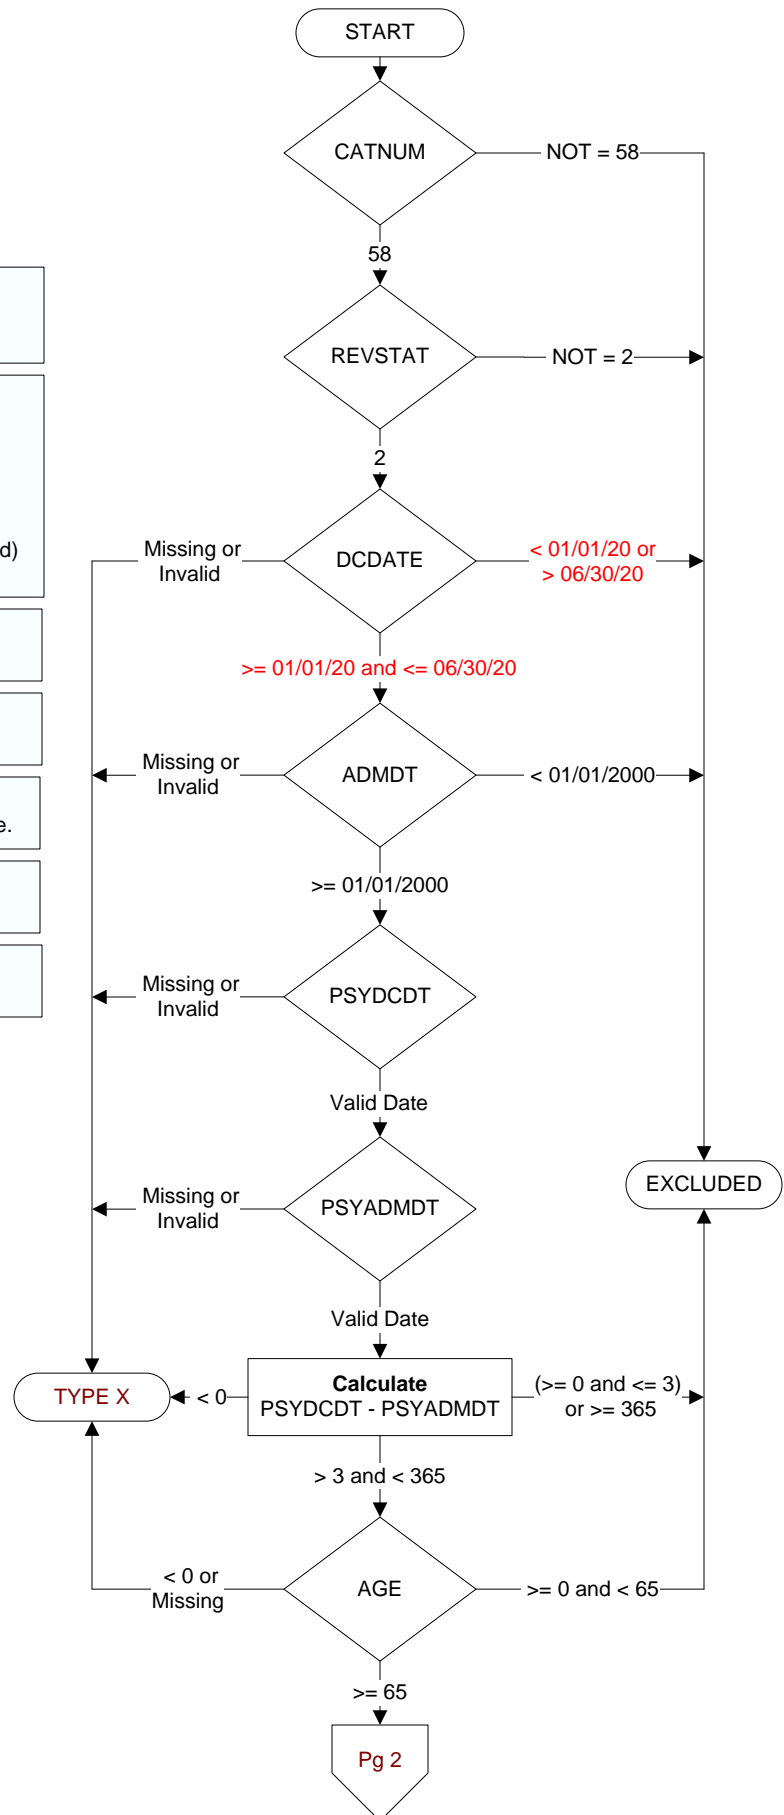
START

CATNUM

NOT = 58

58

REVSTAT

NOT = 2

2

d)

Missing or Invalid

DCDATE

< 01/01/20 or > 06/30/20

>= 01/01/20 and <= 06/30/20

Missing or Invalid

ADMDT

< 01/01/2000

e.

>= 01/01/2000

Missing or Invalid

PSYDCDT

Valid Date

Missing or Invalid

PSYADMDT

EXCLUDED

Valid Date

TYPE X

< 0

**Calculate**
PSYDCDT - PSYADMDT

(>= 0 and <= 3) or >= 365

> 3 and < 365

< 0 or Missing

AGE

>= 0 and < 65

>= 65

Pg 2